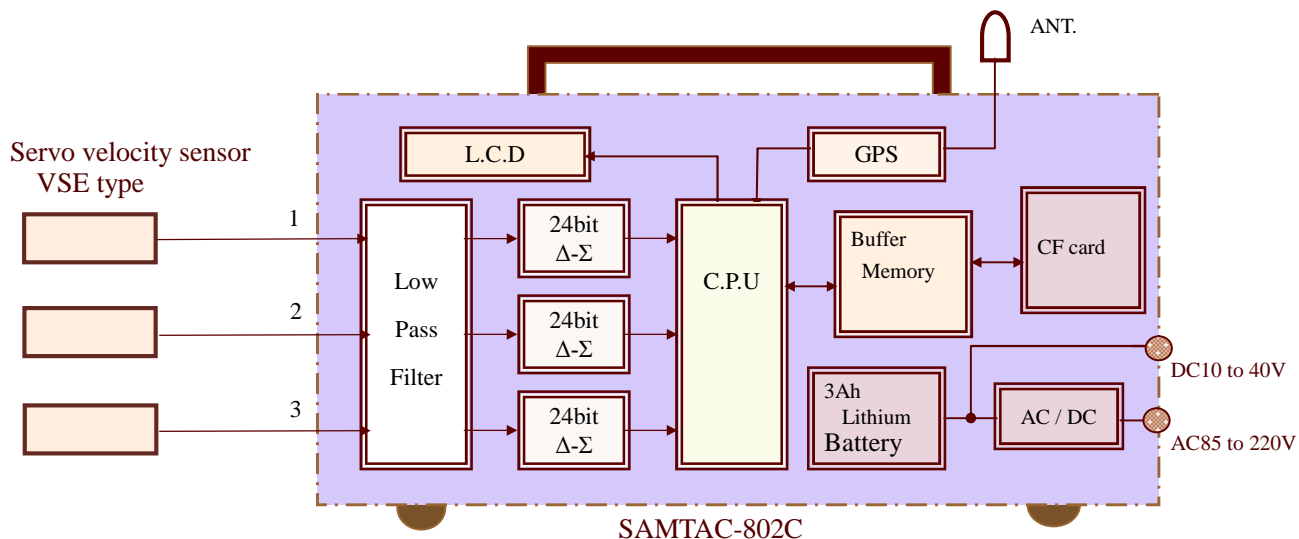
ANT.

Servo velocity sensor
VSE type

L.C.D

GPS

1

2

3

Low
Pass
Filter

24bit
$\Delta$-$\Sigma$

24bit
$\Delta$-$\Sigma$

24bit
$\Delta$-$\Sigma$

C.P.U

Buffer
Memory

CF card

3Ah
Lithium
Battery

AC / DC

DC10 to 40V

AC85 to 220V

SAMTAC-802C